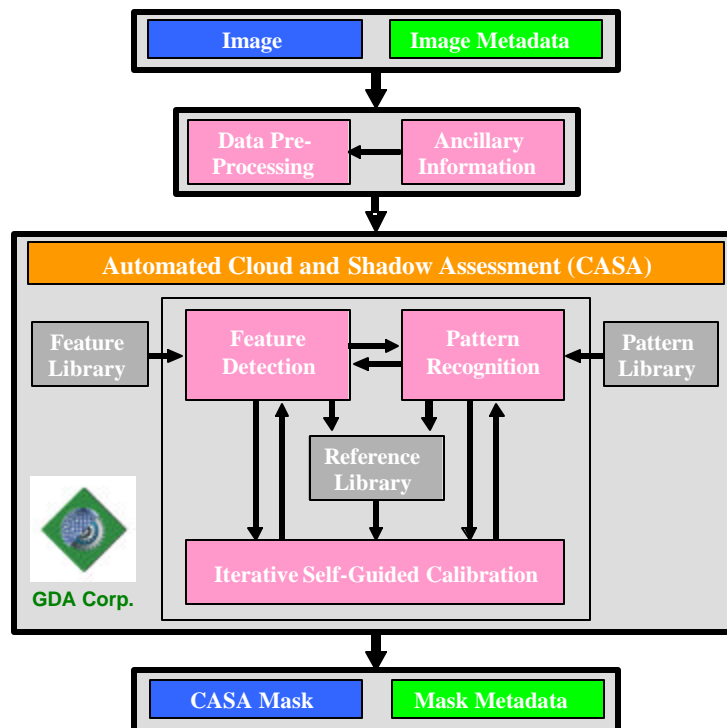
Image

Image Metadata

Data Pre-Processing

Ancillary Information

Automated Cloud and Shadow Assessment (CASA)

Feature Library

Feature Detection

Pattern Recognition

Pattern Library

Reference Library

Iterative Self-Guided Calibration

GDA Corp.

CASA Mask

Mask Metadata